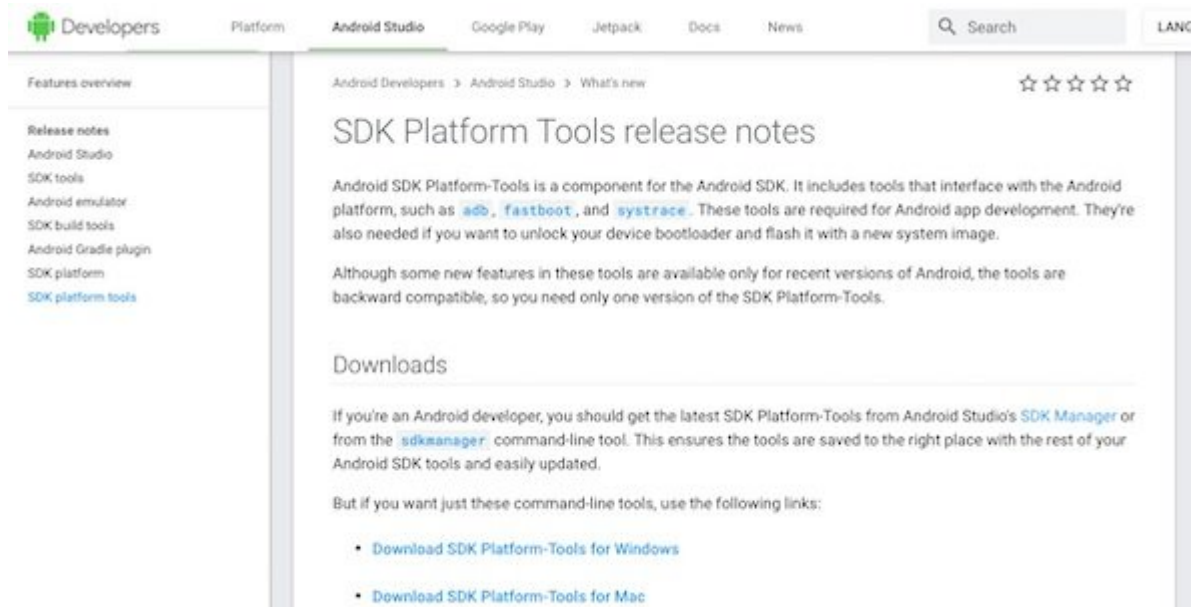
Developers Platform Android Studio Google Play Jetpack Docs News Search LANG

Features overview

Release notes
Android Studio
SDK tools
Android emulator
SDK build tools
Android Gradle plugin
SDK platform
SDK platform tools

Android Developers > Android Studio > What's new

☆☆☆☆☆

SDK Platform Tools release notes

Android SDK Platform-Tools is a component for the Android SDK. It includes tools that interface with the Android platform, such as adb, fastboot, and systrace. These tools are required for Android app development. They're also needed if you want to unlock your device bootloader and flash it with a new system image.

Although some new features in these tools are available only for recent versions of Android, the tools are backward compatible, so you need only one version of the SDK Platform-Tools.

Downloads

If you're an Android developer, you should get the latest SDK Platform-Tools from Android Studio's SDK Manager or from the sdkmanager command-line tool. This ensures the tools are saved to the right place with the rest of your Android SDK tools and easily updated.

But if you want just these command-line tools, use the following links:

• Download SDK Platform-Tools for Windows

• Download SDK Platform-Tools for Mac